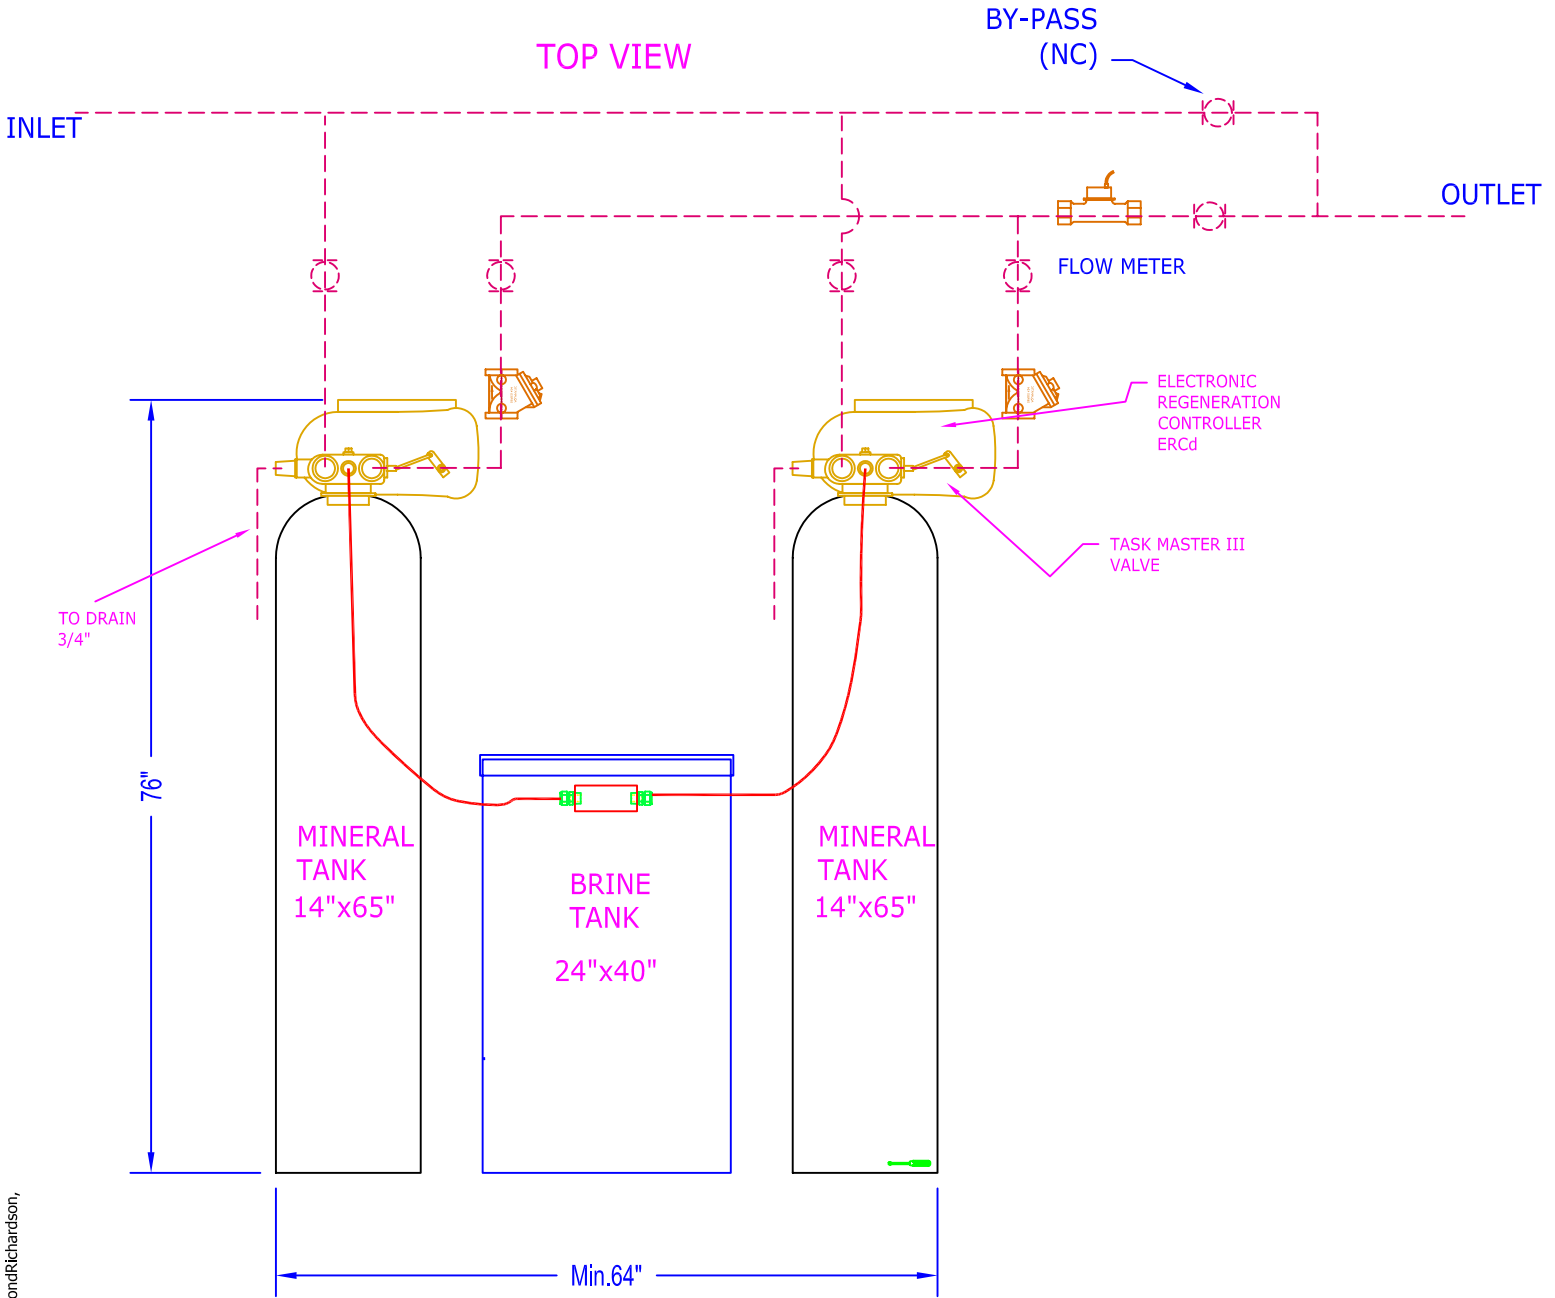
TOP VIEW

BY-PASS
(NC)

INLET

OUTLET

FLOW METER

ELECTRONIC
REGENERATION
CONTROLLER
ERCd

TASK MASTER III
VALVE

TO DRAIN
3/4"

76"

MINERAL
TANK
14"x65"

BRINE
TANK
24"x40"

MINERAL
TANK
14"x65"

Min.64"

ondRichardson,